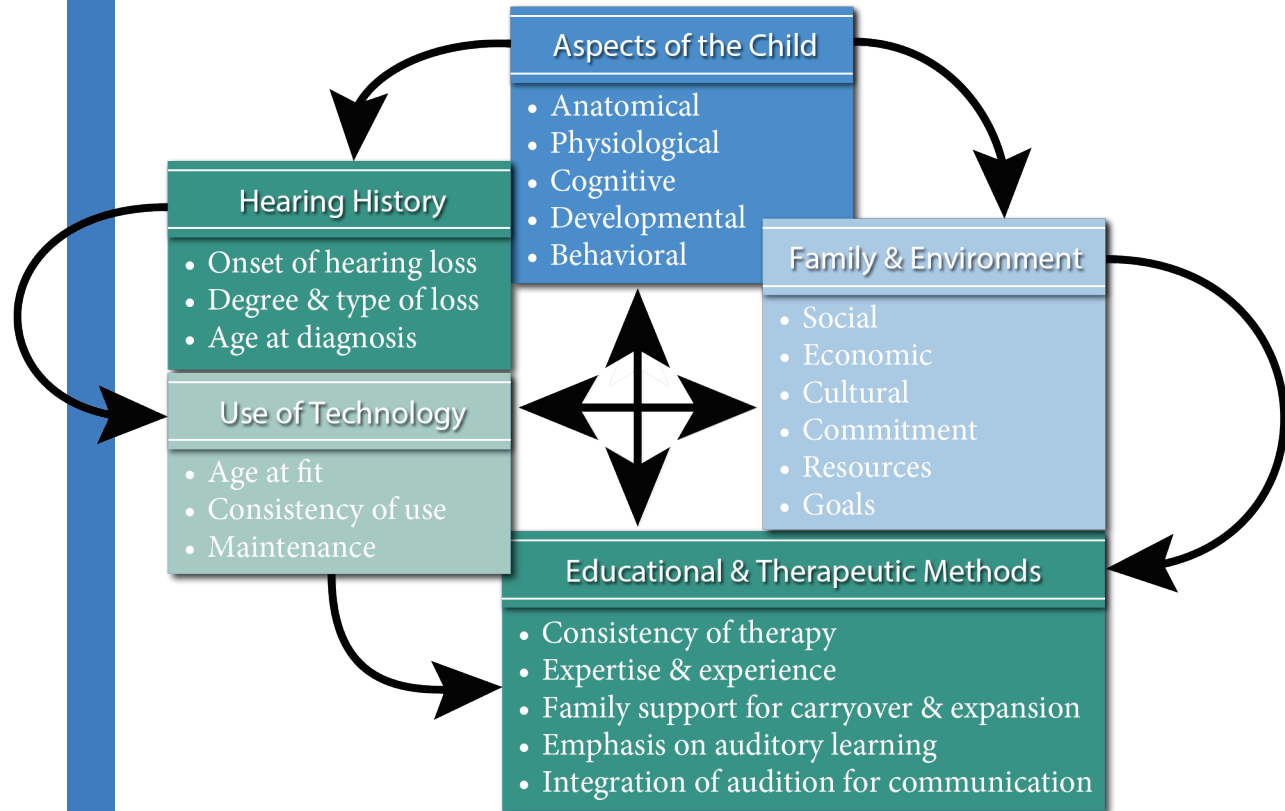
Aspects of the Child
• Anatomical
• Physiological
• Cognitive
• Developmental
• Behavioral

Hearing History
• Onset of hearing loss
• Degree & type of loss
• Age at diagnosis

Family & Environment
• Social
• Economic
• Cultural
• Commitment
• Resources
• Goals

Use of Technology
• Age at fit
• Consistency of use
• Maintenance

Educational & Therapeutic Methods
• Consistency of therapy
• Expertise & experience
• Family support for carryover & expansion
• Emphasis on auditory learning
• Integration of audition for communication